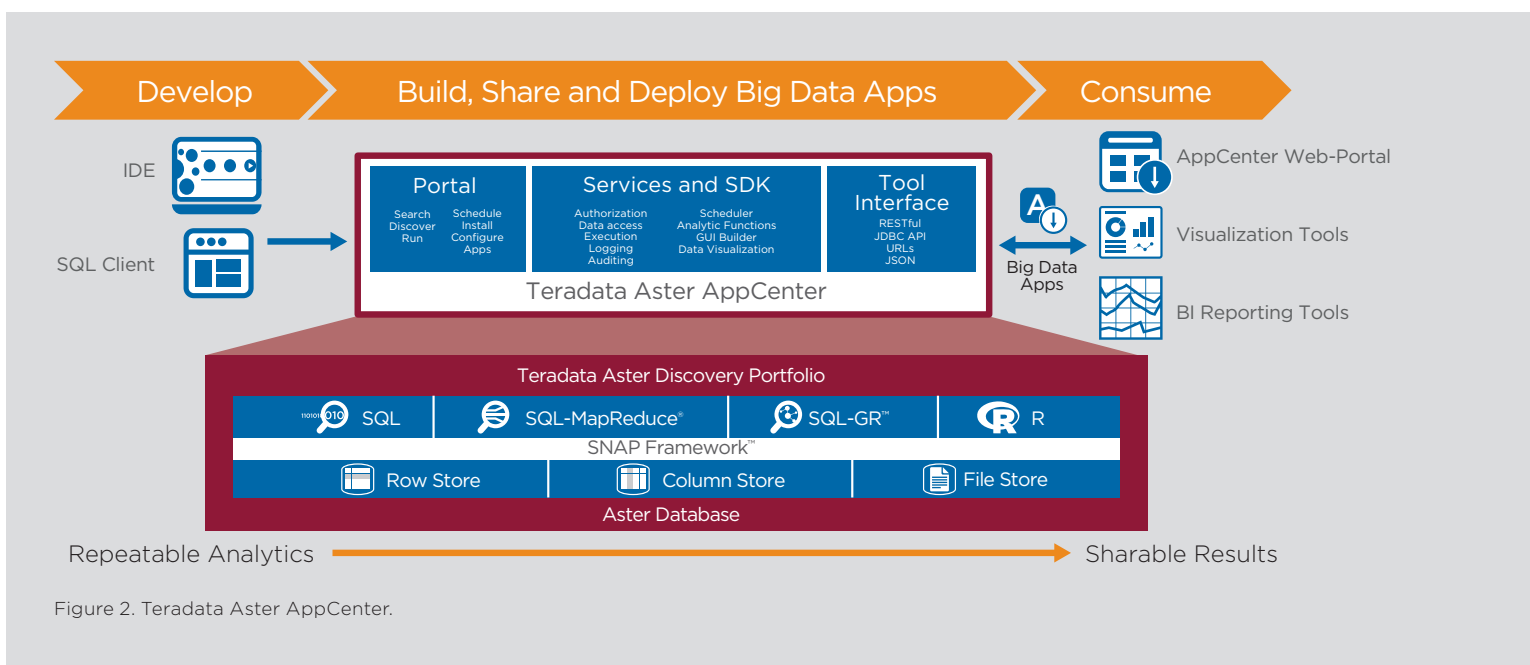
Develop

Build, Share and Deploy Big Data Apps

Consume

IDE

SQL Client

Portal

Search
Discover
Run

Schedule
Install
Configure
Apps

Services and SDK

Authorization
Data access
Execution
Logging
Auditing

Scheduler
Analytic Functions
GUI Builder
Data Visualization

Tool Interface

RESTful
JDBC API
URLs
JSON

Teradata Aster AppCenter

A

Big Data Apps

AppCenter Web-Portal

Visualization Tools

BI Reporting Tools

Teradata Aster Discovery Portfolio

1101010 SQL

SQL-MapReduce®

SQL-GR™

R

SNAP Framework™

Row Store

Column Store

File Store

Aster Database

Repeatable Analytics

Sharable Results

Figure 2. Teradata Aster AppCenter.